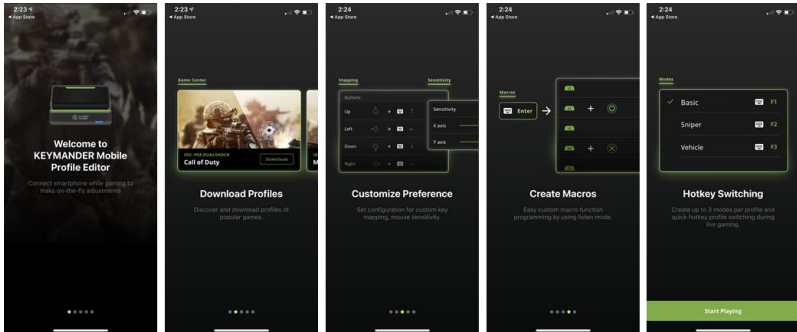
2:23
◂ App Store

Welcome to KEYMANDER Mobile Profile Editor

Connect smartphone while gaming to make on-the-fly adjustments

2:23
◂ App Store

Game Center

IOS - PS4 DUALSHOCK
Call of Duty
Download

Download Profiles

Discover and download profiles of popular games.

2:24
◂ App Store

Mapping
Sensitivity

Buttons
Up
Left
Down
Right

Sensitivity
X axis
Y axis

Customize Preference

Set configuration for custom key mapping, mouse sensitivity.

2:24
◂ App Store

Macros
Enter

Create Macros

Easy custom macro function programming by using listen mode.

2:24
◂ App Store

Modes
Basic F1
Sniper F2
Vehicle F3

Hotkey Switching

Create up to 3 modes per profile and quick hotkey profile switching during live gaming.

Start Playing